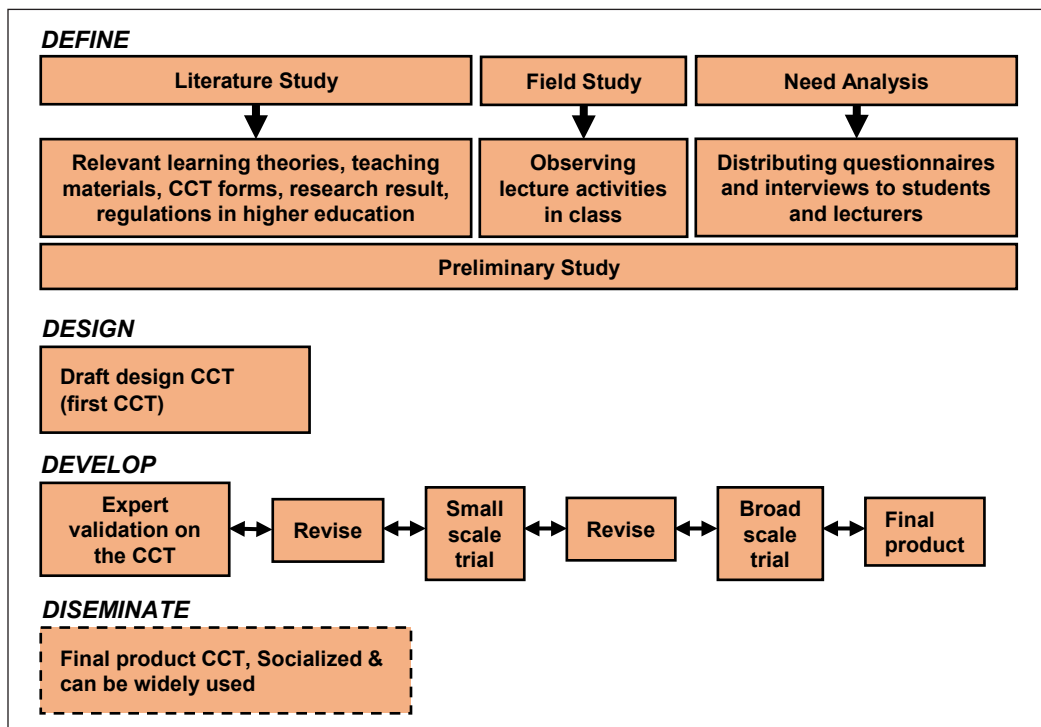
DEFINE

Literature Study

Field Study

Need Analysis

Relevant learning theories, teaching materials, CCT forms, research result, regulations in higher education

Observing lecture activities in class

Distributing questionnaires and interviews to students and lecturers

Preliminary Study

DESIGN

Draft design CCT (first CCT)

DEVELOP

Expert validation on the CCT

Revise

Small scale trial

Revise

Broad scale trial

Final product

DISEMINATE

Final product CCT, Socialized & can be widely used